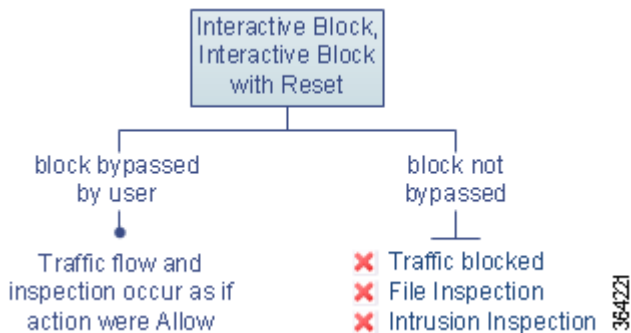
Interactive Block, Interactive Block with Reset

block bypassed by user

Traffic flow and inspection occur as if action were Allow

block not bypassed

Traffic blocked

File Inspection

Intrusion Inspection

364221